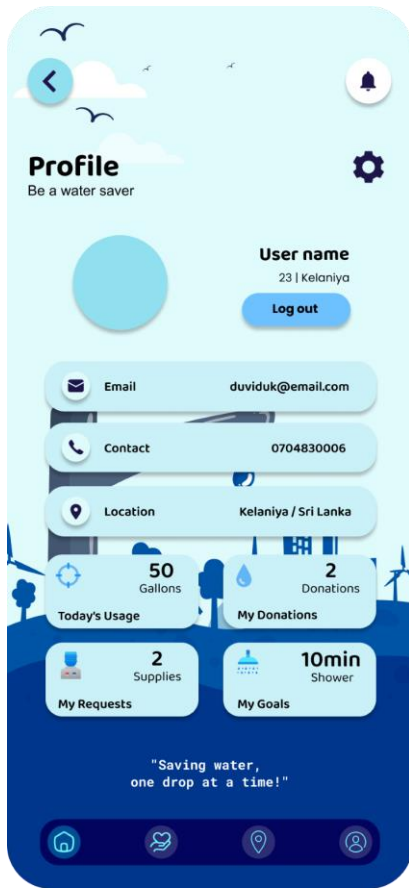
Profile
Be a water saver

User name
23 | Kelaniya
Log out

Email duviduk@email.com

Contact 0704830006

Location Kelaniya / Sri Lanka

50
Gallons
Today's Usage

2
Donations
My Donations

2
Supplies
My Requests

10min
Shower
My Goals

"Saving water,
one drop at a time!"